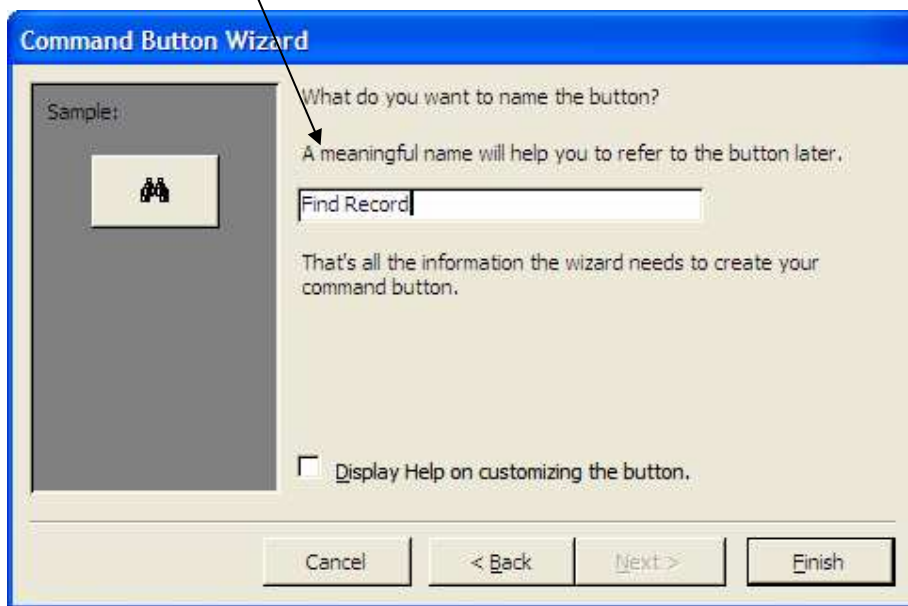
Command Button Wizard

Sample:

What do you want to name the button?

A meaningful name will help you to refer to the button later.

Find Record

That's all the information the wizard needs to create your command button.

Display Help on customizing the button.

Cancel

< Back

Next >

Finish